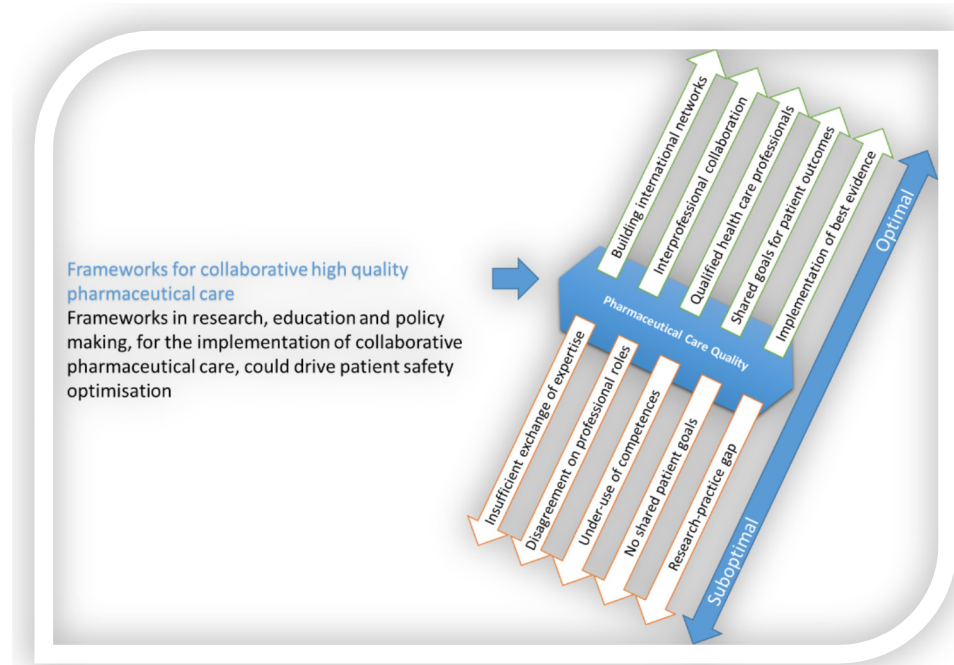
Frameworks for collaborative high quality pharmaceutical care

Frameworks in research, education and policy making, for the implementation of collaborative pharmaceutical care, could drive patient safety optimisation

Building international networks

Interprofessional collaboration

Qualified health care professionals

Shared goals for patient outcomes

Implementation of best evidence

Pharmaceutical Care Quality

Insufficient exchange of expertise

Disagreement on professional roles

Under-use of competences

No shared patient goals

Research-practice gap

Optimal

Suboptimal